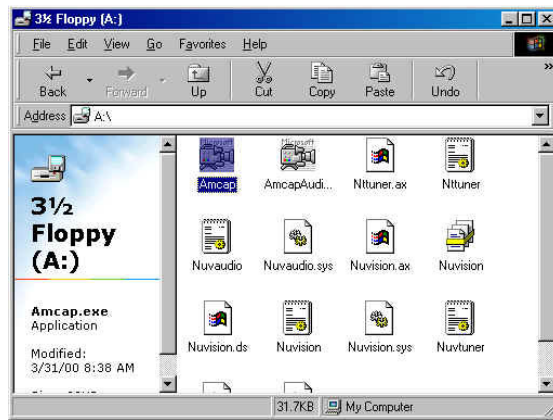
3½ Floppy (A:)

File Edit View Go Favorites Help

Back Forward Up Cut Copy Paste Undo

Address A:\

3½ Floppy (A:)

Amcap.exe
Application

Modified:
3/31/00 8:38 AM

Amcap
AmcapAudi...
Nttuner.ax
Nttuner
Nuvaudio
Nuvaudio.sys
Nuvision.ax
Nuvision
Nuvision.ds
Nuvision
Nuvision.sys
Nuvtuner

31.7KB My Computer